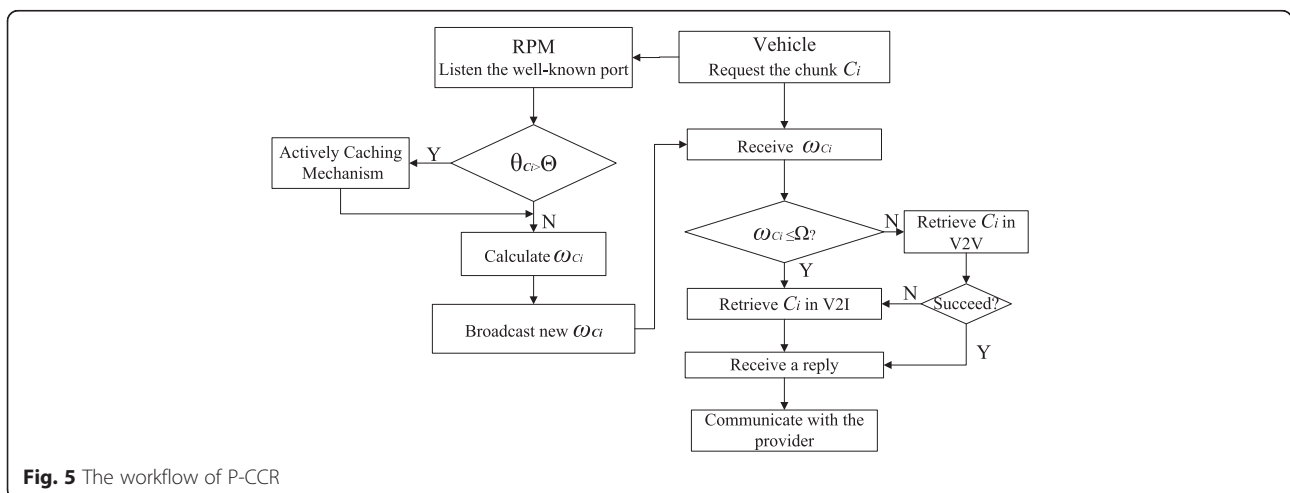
RPM
Listen the well-known port

Vehicle
Request the chunk $C_i$

Actively Caching Mechanism

Y

$\theta_{Ci} > \Theta$

N

Calculate $\omega_{Ci}$

Broadcast new $\omega_{Ci}$

Receive $\omega_{Ci}$

$\omega_{Ci} \leq \Omega$?

N

Retrieve $C_i$ in V2V

Y

Retrieve $C_i$ in V2I

N

Succeed?

Y

Receive a reply

Communicate with the provider

**Fig. 5** The workflow of P-CCR